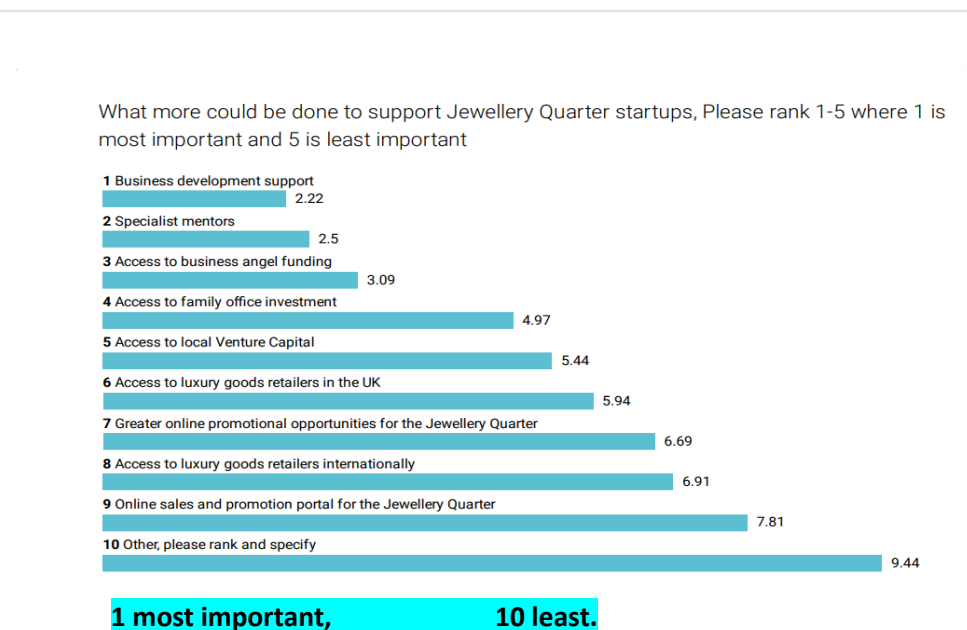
What more could be done to support Jewellery Quarter startups, Please rank 1-5 where 1 is most important and 5 is least important

**1** Business development support
2.22

**2** Specialist mentors
2.5

**3** Access to business angel funding
3.09

**4** Access to family office investment
4.97

**5** Access to local Venture Capital
5.44

**6** Access to luxury goods retailers in the UK
5.94

**7** Greater online promotional opportunities for the Jewellery Quarter
6.69

**8** Access to luxury goods retailers internationally
6.91

**9** Online sales and promotion portal for the Jewellery Quarter
7.81

**10** Other, please rank and specify
9.44

1 most important, 10 least.